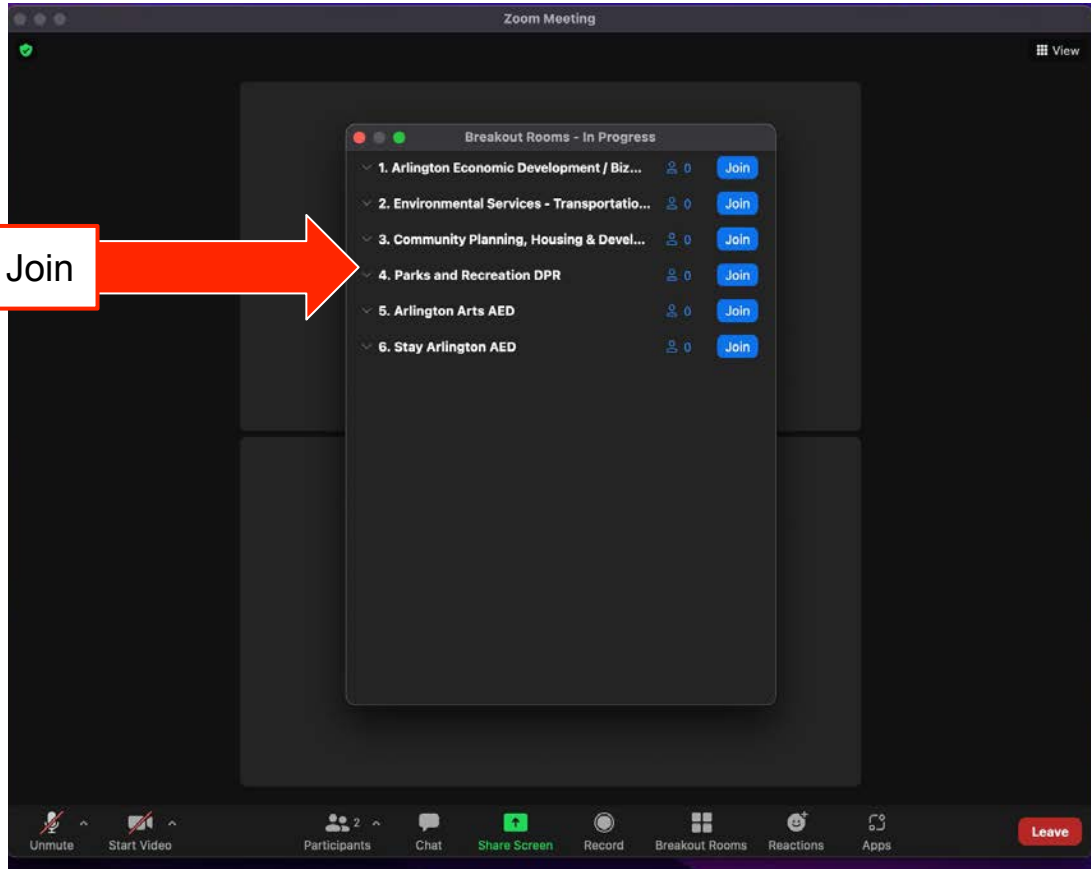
Zoom Meeting

View

Breakout Rooms - In Progress

1. Arlington Economic Development / Biz... 0 Join
2. Environmental Services - Transportatio... 0 Join
3. Community Planning, Housing & Devel... 0 Join
4. Parks and Recreation DPR 0 Join
5. Arlington Arts AED 0 Join
6. Stay Arlington AED 0 Join

Join

Unmute
Start Video
2
Participants
Chat
Share Screen
Record
Breakout Rooms
Reactions
Apps
Leave